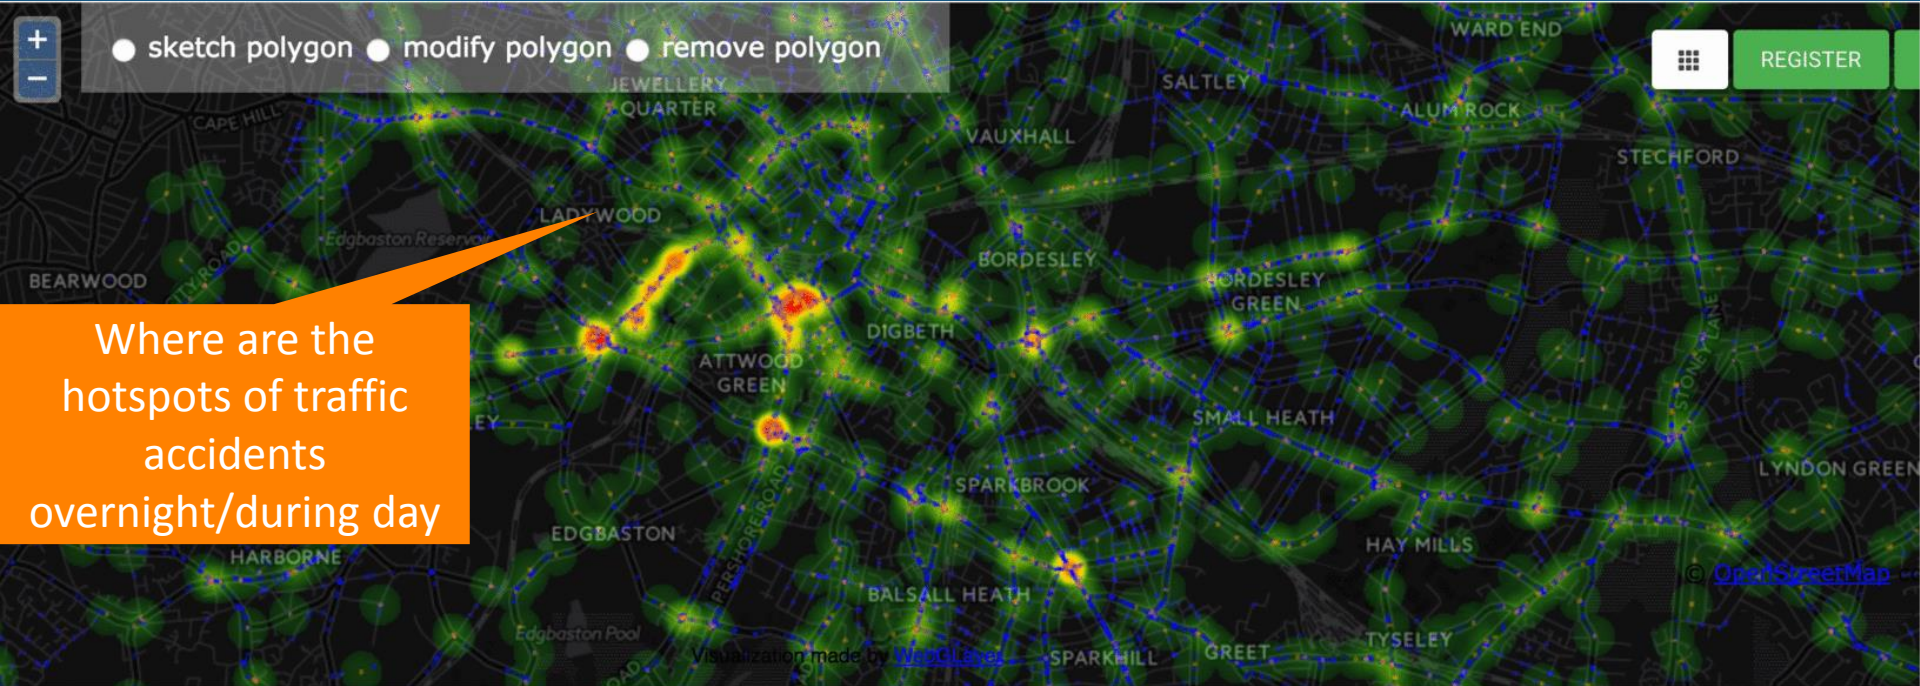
+
−
sketch polygon modify polygon remove polygon

REGISTER

WARD END
SALTLEY
JEWELLERY QUARTER
CAPE HILL
ALUM ROCK
VAUXHALL
STECHFORD
LADYWOOD
Edgbaston Reservoir
BEARWOOD
BORDESLEY
BORDESLEY GREEN
DIGBETH
ATTWOOD GREEN
SMALL HEATH
SPARKBROOK
LYNDON GREEN
EDGBASTON
HARBORNE
HAY MILLS
PERSHORE ROAD
BALSALL HEATH
Edgbaston Pool
SPARKHILL
GREET
TYSELEY
© OpenStreetMap
Visualization made by WebGLayer

Where are the hotspots of traffic accidents overnight/during day